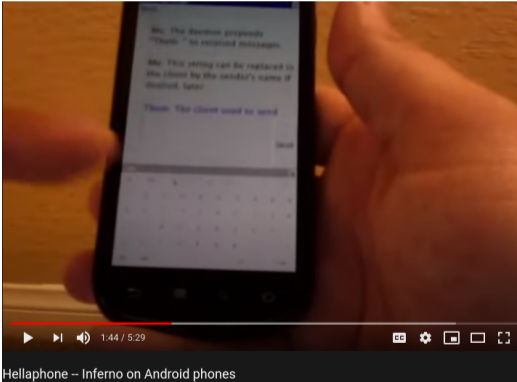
Me: The daemon prepends "Thom: " to received messages

Me: This string can be replaced in the client by the sender's name if desired, later

Thom: The client used to send

Send

1:44 / 5:29

CC

Hellaphone -- Inferno on Android phones